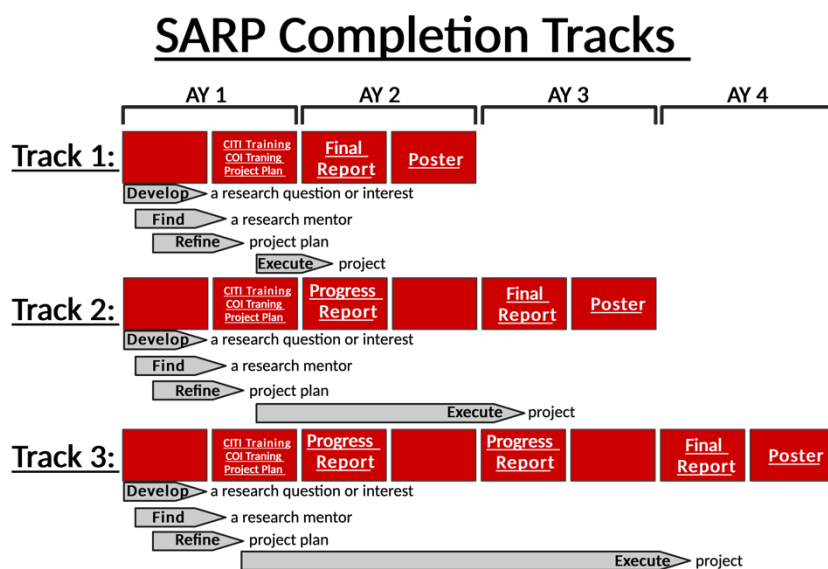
SARP Completion Tracks

AY 1 AY 2 AY 3 AY 4

Track 1:

CITI Training
COI Traning
Project Plan

Final Report

Poster

Develop a research question or interest

Find a research mentor

Refine project plan

Execute project

Track 2:

CITI Training
COI Traning
Project Plan

Progress Report

Final Report

Poster

Develop a research question or interest

Find a research mentor

Refine project plan

Execute project

Track 3:

CITI Training
COI Traning
Project Plan

Progress Report

Progress Report

Final Report

Poster

Develop a research question or interest

Find a research mentor

Refine project plan

Execute project